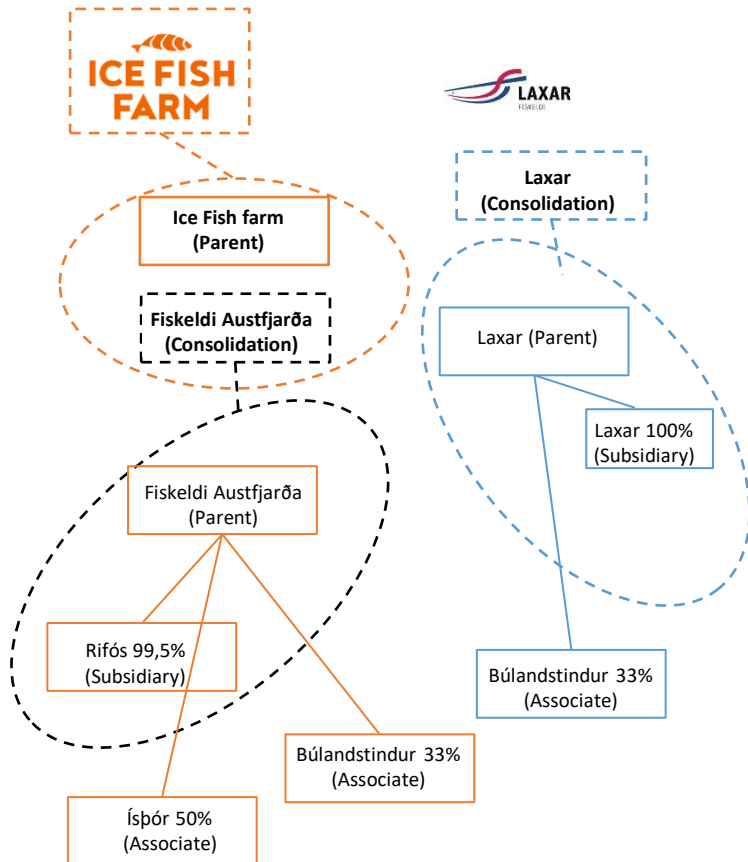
ICE FISH FARM

LAXAR FISKELDI

Laxar (Consolidation)

Ice Fish farm (Parent)

Fiskeldi Austfjarða (Consolidation)

Laxar (Parent)

Laxar 100% (Subsidiary)

Fiskeldi Austfjarða (Parent)

Rifós 99,5% (Subsidiary)

Búlandstindur 33% (Associate)

Búlandstindur 33% (Associate)

Ísþór 50% (Associate)